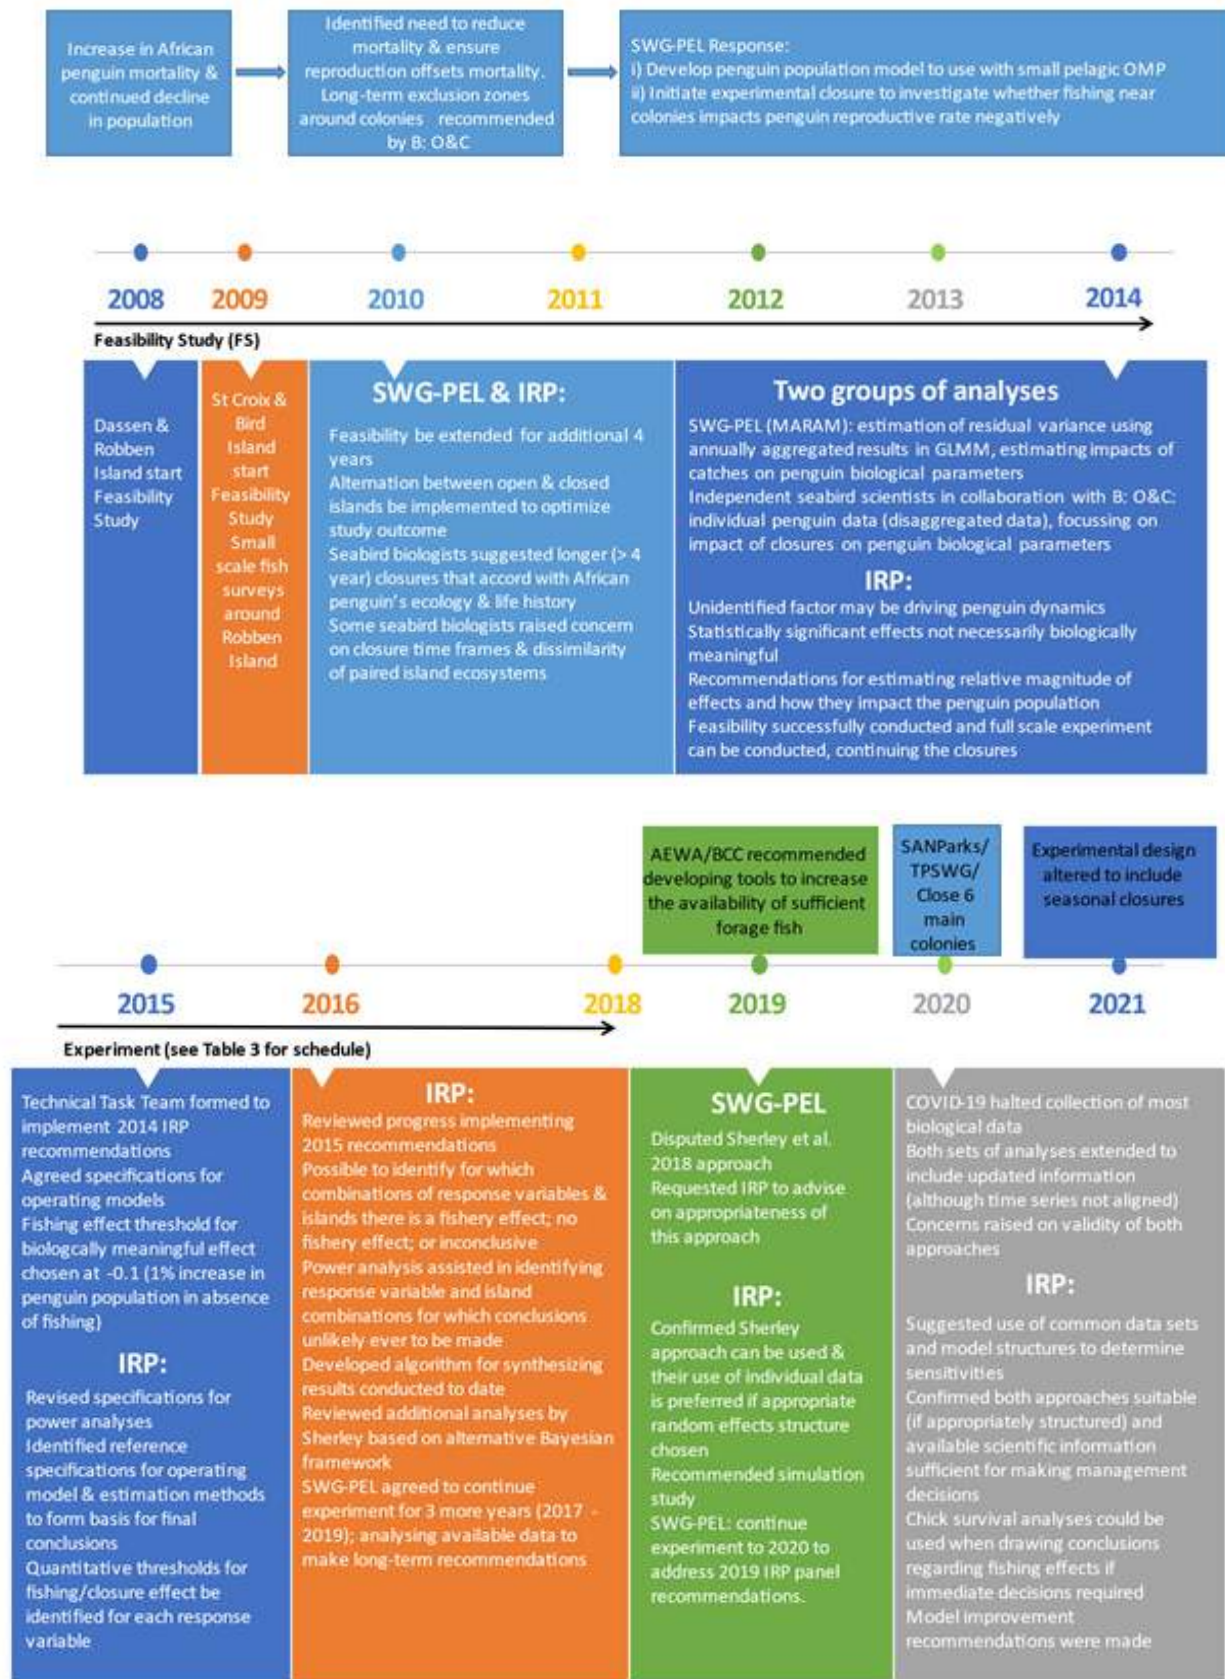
Increase in African penguin mortality & continued decline in population

Identified need to reduce mortality & ensure reproduction offsets mortality. Long-term exclusion zones around colonies recommended by B: O&C

SWG-PEL Response:
i) Develop penguin population model to use with small pelagic OMP
ii) Initiate experimental closure to investigate whether fishing near colonies impacts penguin reproductive rate negatively

2008 2009 2010 2011 2012 2013 2014

Feasibility Study (FS)

Dassen & Robben Island start Feasibility Study

St Croix & Bird Island start Feasibility Study Small scale fish surveys around Robben Island

SWG-PEL & IRP:
Feasibility be extended for additional 4 years
Alternation between open & closed islands be implemented to optimize study outcome
Seabird biologists suggested longer (> 4 year) closures that accord with African penguin's ecology & life history
Some seabird biologists raised concern on closure time frames & dissimilarity of paired island ecosystems

Two groups of analyses
SWG-PEL (MARAM): estimation of residual variance using annually aggregated results in GLMM, estimating impacts of catches on penguin biological parameters
Independent seabird scientists in collaboration with B: O&C: individual penguin data (disaggregated data), focussing on impact of closures on penguin biological parameters
IRP:
Unidentified factor may be driving penguin dynamics
Statistically significant effects not necessarily biologically meaningful
Recommendations for estimating relative magnitude of effects and how they impact the penguin population
Feasibility successfully conducted and full scale experiment can be conducted, continuing the closures

AEWA/BCC recommended developing tools to increase the availability of sufficient forage fish

SANParks/ TPSWG/ Close 6 main colonies

Experimental design altered to include seasonal closures

2015 2016 2018 2019 2020 2021

Experiment (see Table 3 for schedule)

Technical Task Team formed to implement 2014 IRP recommendations
Agreed specifications for operating models
Fishing effect threshold for biologcally meaningful effect chosen at -0.1 (1% increase in penguin population in absence of fishing)
IRP:
Revised specifications for power analyses
Identified reference specifications for operating model & estimation methods to form basis for final conclusions
Quantitative thresholds for fishing/closure effect be identified for each response variable

IRP:
Reviewed progress implementing 2015 recommendations
Possible to identify for which combinations of response variables & islands there is a fishery effect; no fishery effect; or inconclusive
Power analysis assisted in identifying response variable and island combinations for which conclusions unlikely ever to be made
Developed algorithm for synthesizing results conducted to date
Reviewed additional analyses by Sherley based on alternative Bayesian framework
SWG-PEL agreed to continue experiment for 3 more years (2017 - 2019); analysing available data to make long-term recommendations

SWG-PEL
Disputed Sherley et al. 2018 approach
Requested IRP to advise on appropriateness of this approach
IRP:
Confirmed Sherley approach can be used & their use of individual data is preferred if appropriate random effects structure chosen
Recommended simulation study
SWG-PEL: continue experiment to 2020 to address 2019 IRP panel recommendations.

COVID-19 halted collection of most biological data
Both sets of analyses extended to include updated information (although time series not aligned)
Concerns raised on validity of both approaches
IRP:
Suggested use of common data sets and model structures to determine sensitivities
Confirmed both approaches suitable (if appropriately structured) and available scientific information sufficient for making management decisions
Chick survival analyses could be used when drawing conclusions regarding fishing effects if immediate decisions required
Model improvement recommendations were made